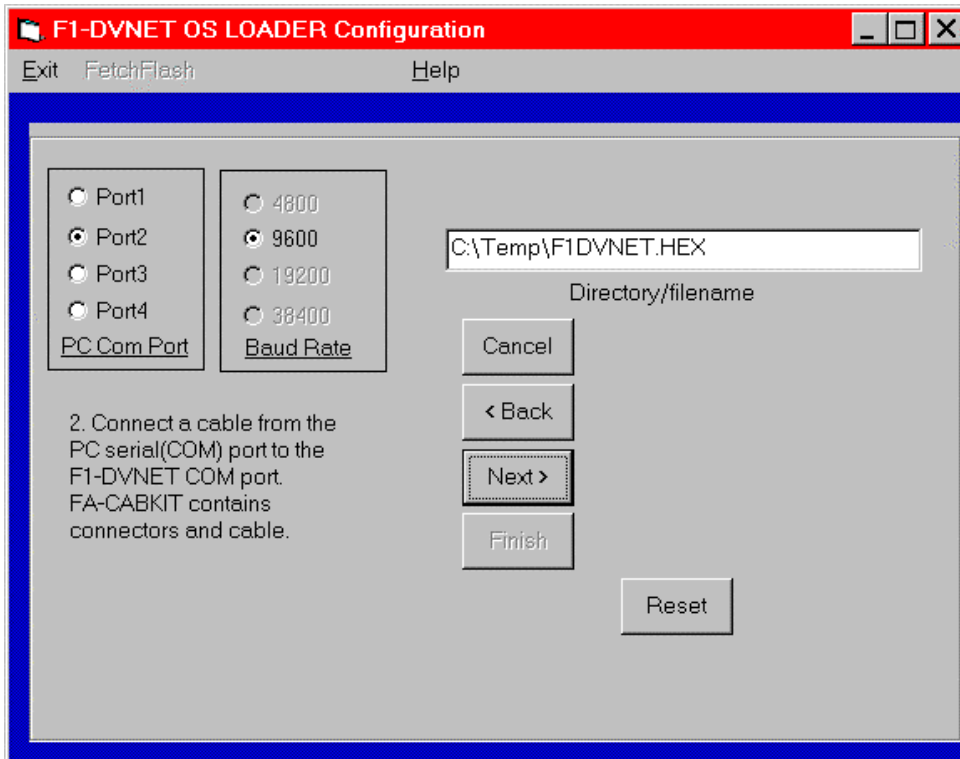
F1-DVNET OS LOADER Configuration

Exit FetchFlash Help

Port1
Port2
Port3
Port4
PC Com Port

4800
9600
19200
38400
Baud Rate

C:\Temp\F1DVNET.HEX

Directory/filename

Cancel

< Back

Next >

Finish

Reset

2. Connect a cable from the PC serial(COM) port to the F1-DVNET COM port. FA-CABKIT contains connectors and cable.